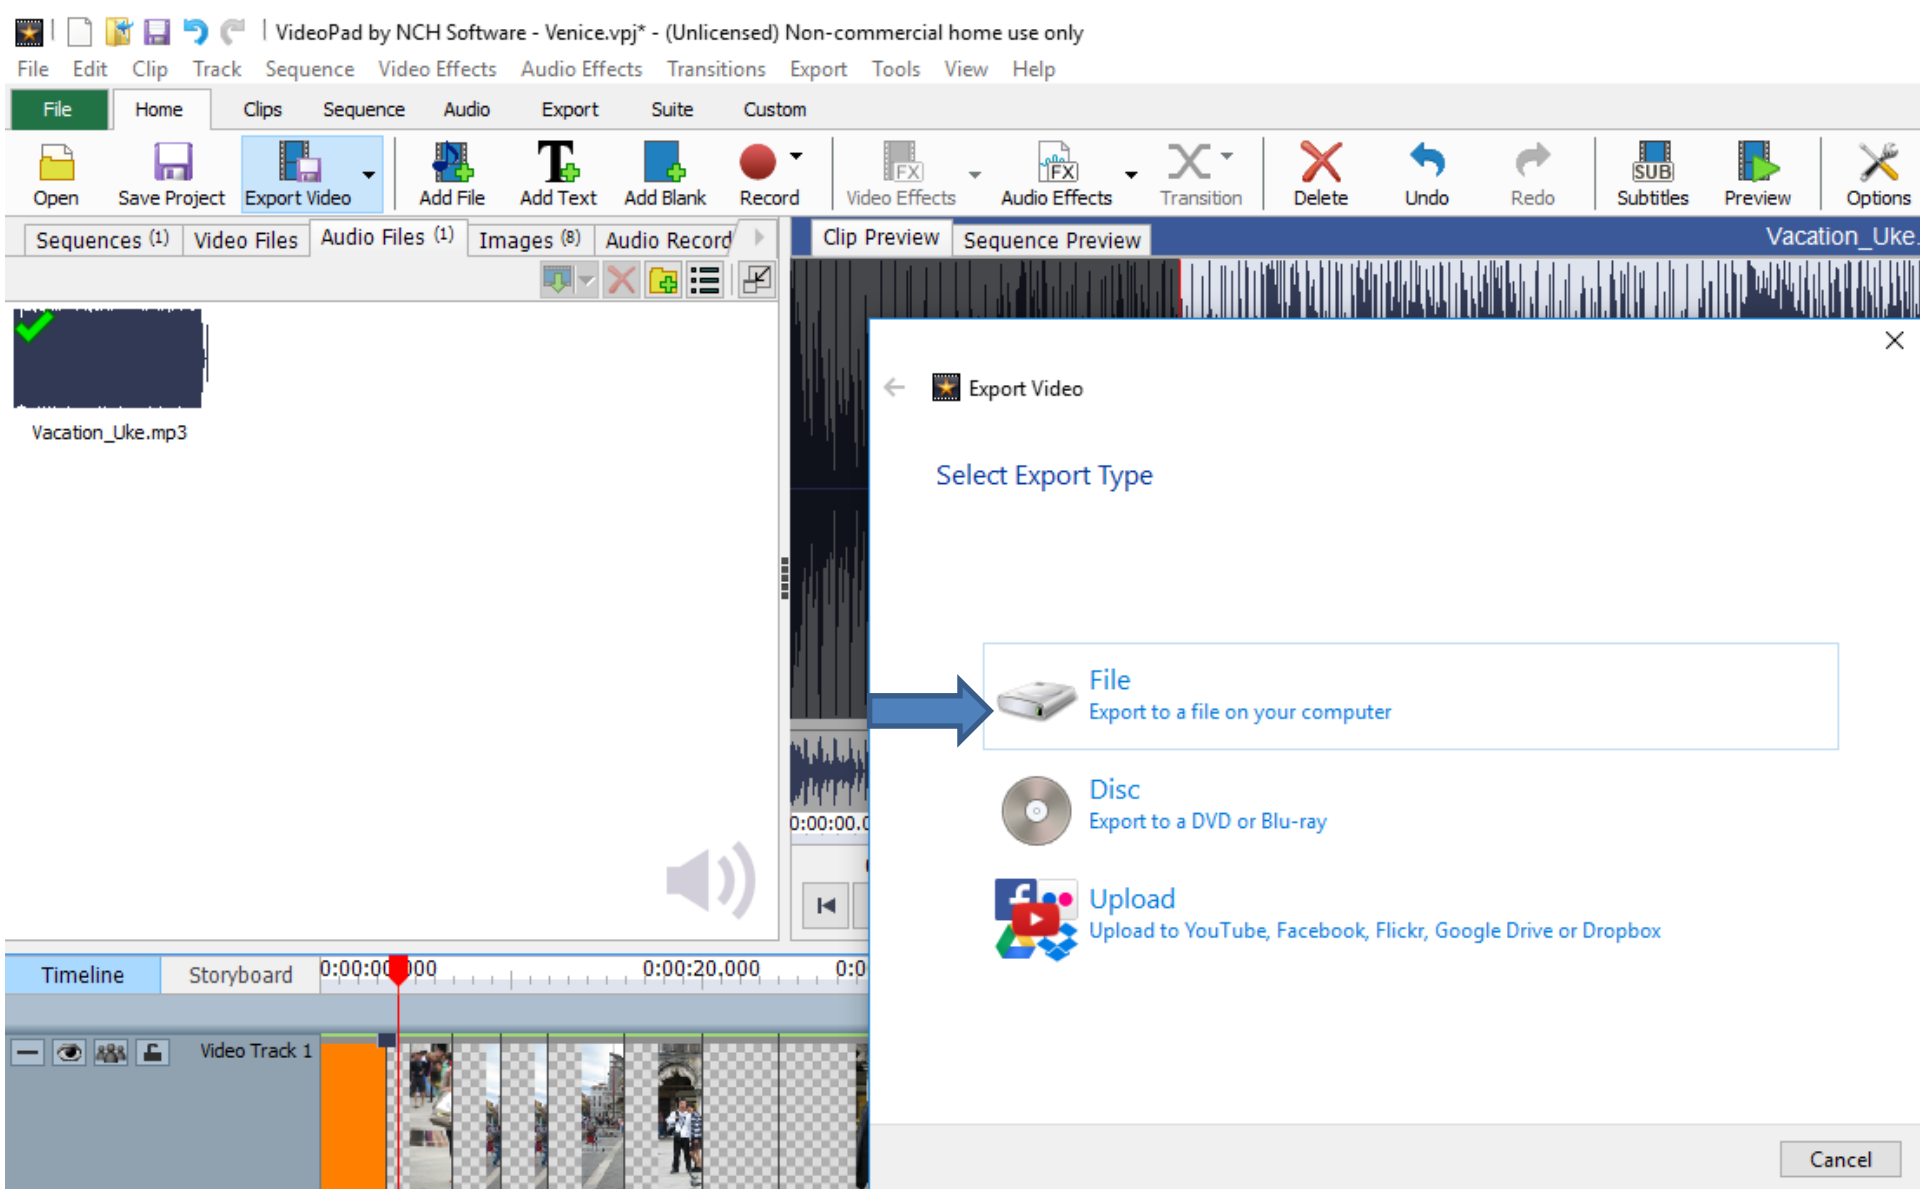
VideoPad by NCH Software - Venice.vpj* - (Unlicensed) Non-commercial home use only

File Edit Clip Track Sequence Video Effects Audio Effects Transitions Export Tools View Help

File Home Clips Sequence Audio Export Suite Custom

Open Save Project Export Video Add File Add Text Add Blank Record Video Effects Audio Effects Transition Delete Undo Redo Subtitles Preview Options

Sequences (1) Video Files Audio Files (1) Images (8) Audio Record

Vacation_Uke.mp3

Clip Preview Sequence Preview Vacation_Uke

Export Video

Select Export Type

File
Export to a file on your computer

Disc
Export to a DVD or Blu-ray

Upload
Upload to YouTube, Facebook, Flickr, Google Drive or Dropbox

Cancel

0:00:00.0

Timeline Storyboard 0:00:00.000 0:00:20.000 0:0

Video Track 1